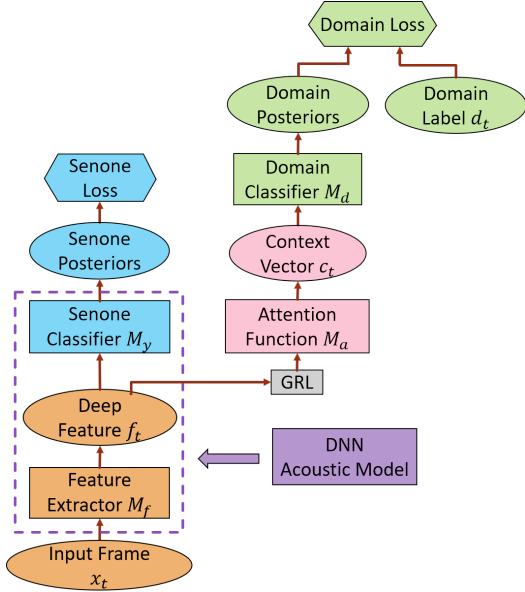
Domain Loss

Domain Posteriors

Domain Label $d_t$

Domain Classifier $M_d$

Senone Loss

Context Vector $c_t$

Senone Posteriors

Attention Function $M_a$

Senone Classifier $M_y$

GRL

Deep Feature $f_t$

DNN Acoustic Model

Feature Extractor $M_f$

Input Frame $x_t$